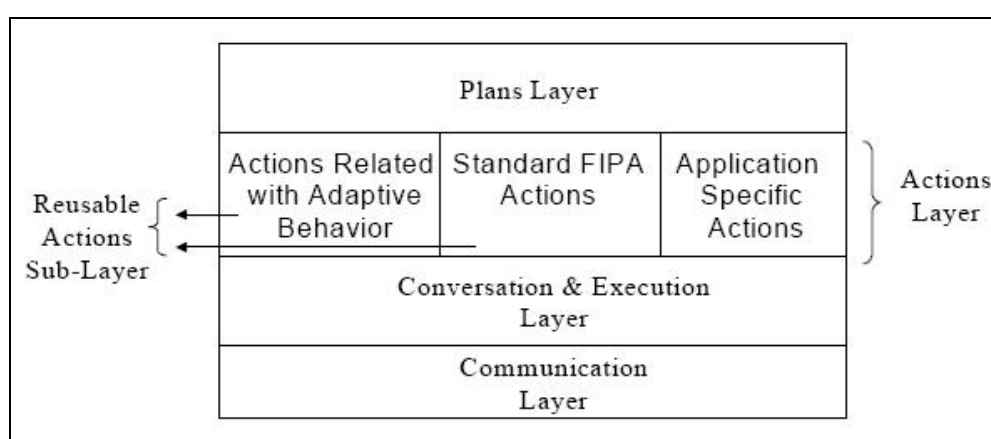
Plans Layer

Reusable Actions Sub-Layer

Actions Related with Adaptive Behavior

Standard FIPA Actions

Application Specific Actions

Actions Layer

Conversation & Execution Layer

Communication Layer